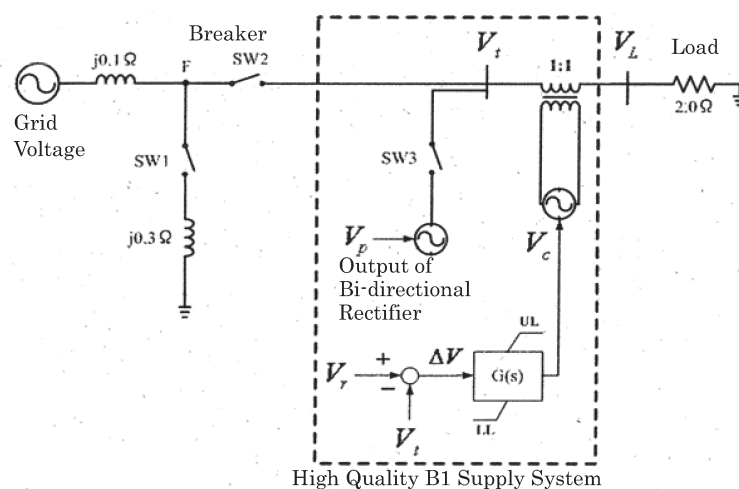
Grid Voltage

j0.1 Ω

F

Breaker

SW2

SW1

j0.3 Ω

$V_t$

SW3

1:1

$V_L$

Load

2.0 Ω

$V_p$

Output of Bi-directional Rectifier

$V_c$

UL

$V_r$

+

−

$\Delta V$

G(s)

LL

$V_t$

High Quality B1 Supply System